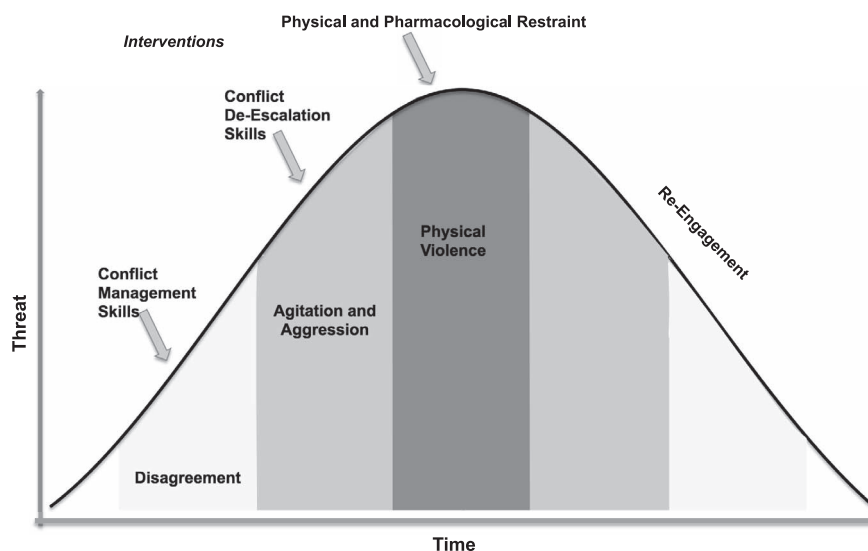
Physical and Pharmacological Restraint

Interventions

Conflict De-Escalation Skills

Re-Engagement

Physical Violence

Conflict Management Skills

Agitation and Aggression

Threat

Disagreement

Time